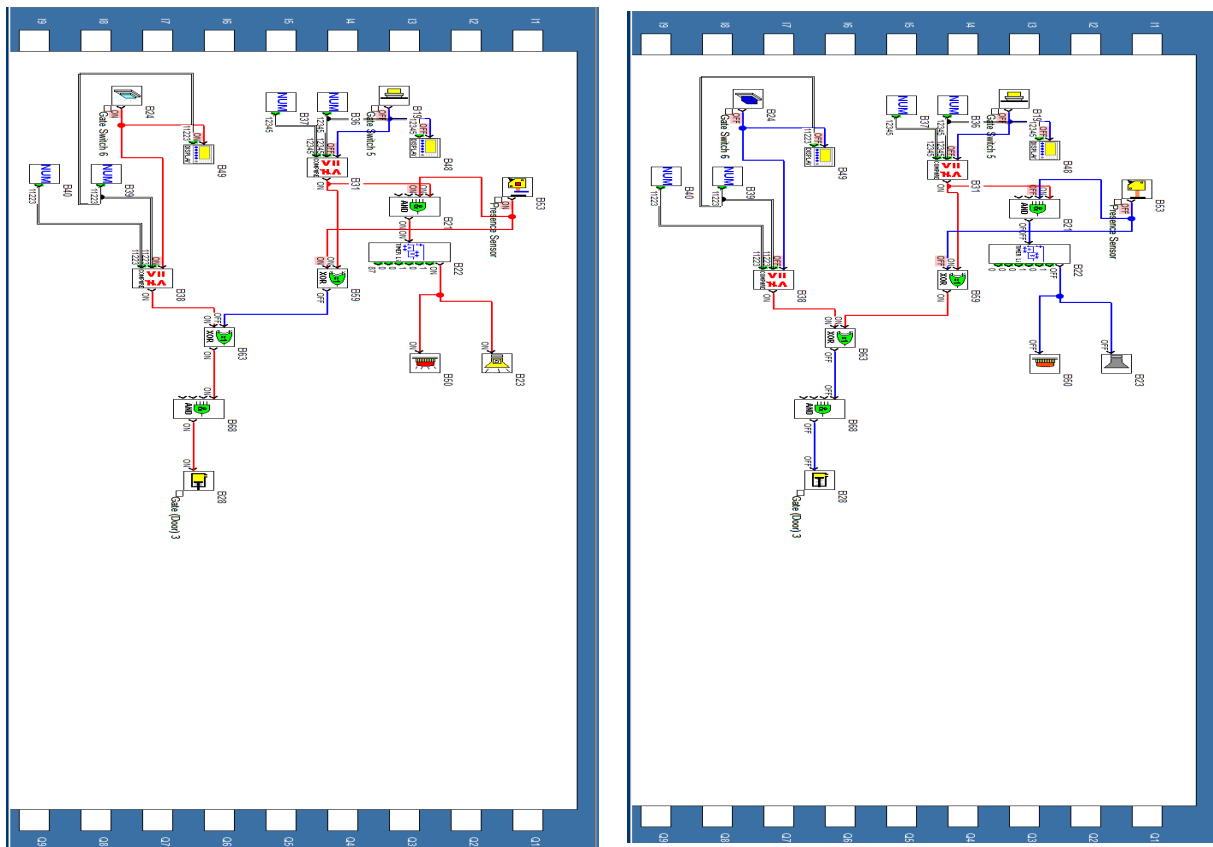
I9 I8 I7 I6 I5 I4 I3 I2 I1

B24
Gate Switch 6
B49
NUM
B37
NUM
B36
Gate Switch 5
B19
B48
NUM
B40
NUM
B39
B31
B53
AND
B21
Presence Sensor
B22
B38
XOR
B59
XOR
B63
B50
B23
AND
B58
B28
Gate (Door) 3

Q9 Q8 Q7 Q6 Q5 Q4 Q3 Q2 Q1

I9 I8 I7 I6 I5 I4 I3 I2 I1

B24
Gate Switch 6
B49
NUM
B37
NUM
B36
Gate Switch 5
B19
B48
NUM
B40
NUM
B39
B31
B53
AND
B21
Presence Sensor
B22
B38
XOR
B59
XOR
B63
B60
B23
AND
B58
B28
Gate (Door) 3

Q9 Q8 Q7 Q6 Q5 Q4 Q3 Q2 Q1